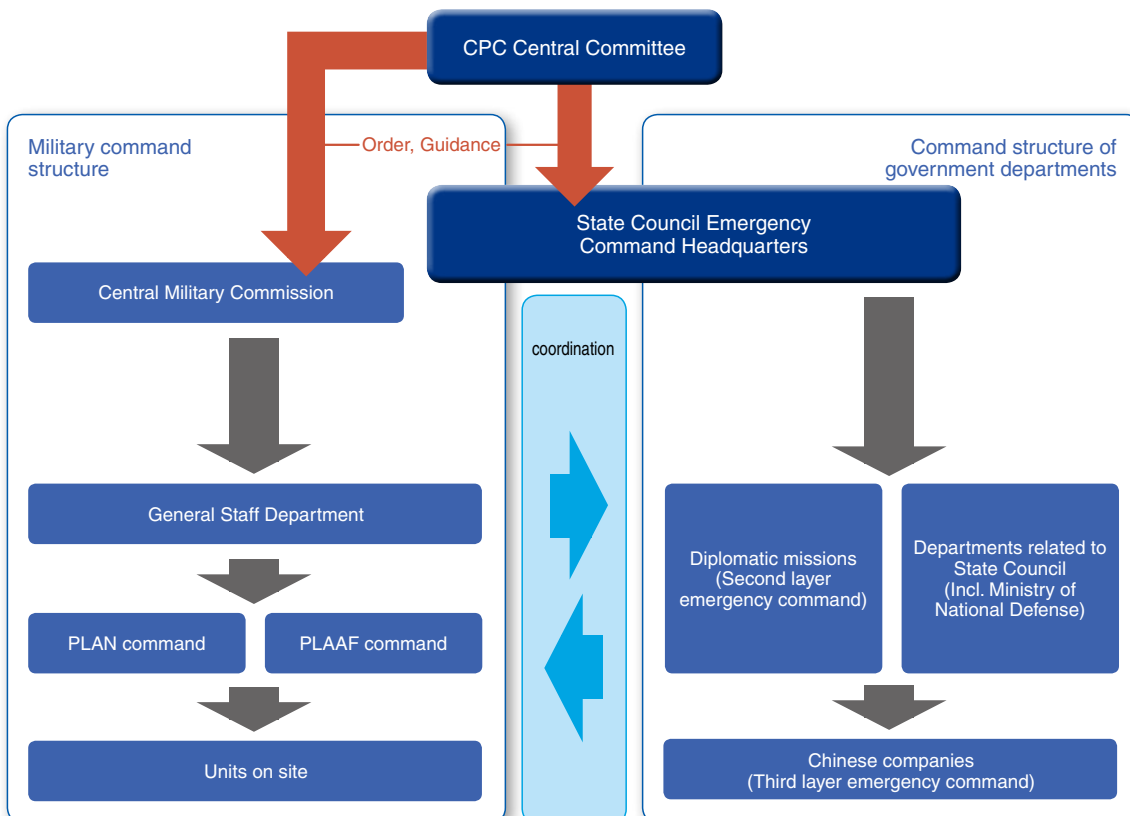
CPC Central Committee

Military command structure

Order, Guidance

Command structure of government departments

State Council Emergency Command Headquarters

Central Military Commission

coordination

General Staff Department

PLAN command

PLAAF command

Units on site

Diplomatic missions (Second layer emergency command)

Departments related to State Council (Incl. Ministry of National Defense)

Chinese companies (Third layer emergency command)